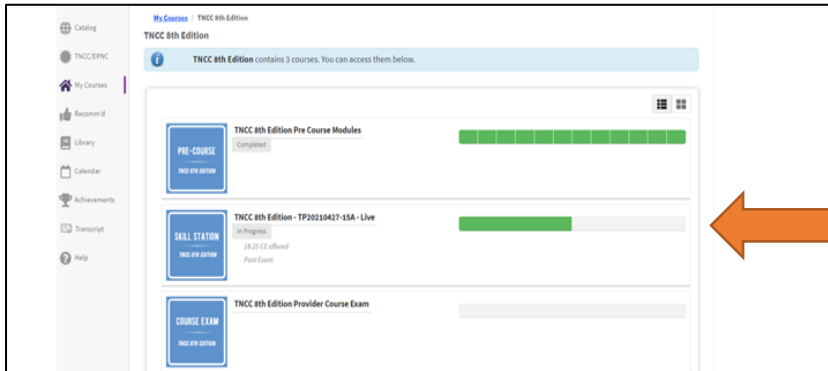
Catalog
TNCC/EPNC
My Courses
Recomm'd
Library
Calendar
Achievements
Transcript
Help

My Courses / TNCC 8th Edition

TNCC 8th Edition

TNCC 8th Edition contains 3 courses. You can access them below.

PRE-COURSE
TNCC 8TH EDITION

TNCC 8th Edition Pre Course Modules
Completed

SKILL STATION
TNCC 8TH EDITION

TNCC 8th Edition - TP20210427-15A - Live
In Progress
18.25 CE offered
Post Event

COURSE EXAM
TNCC 8TH EDITION

TNCC 8th Edition Provider Course Exam